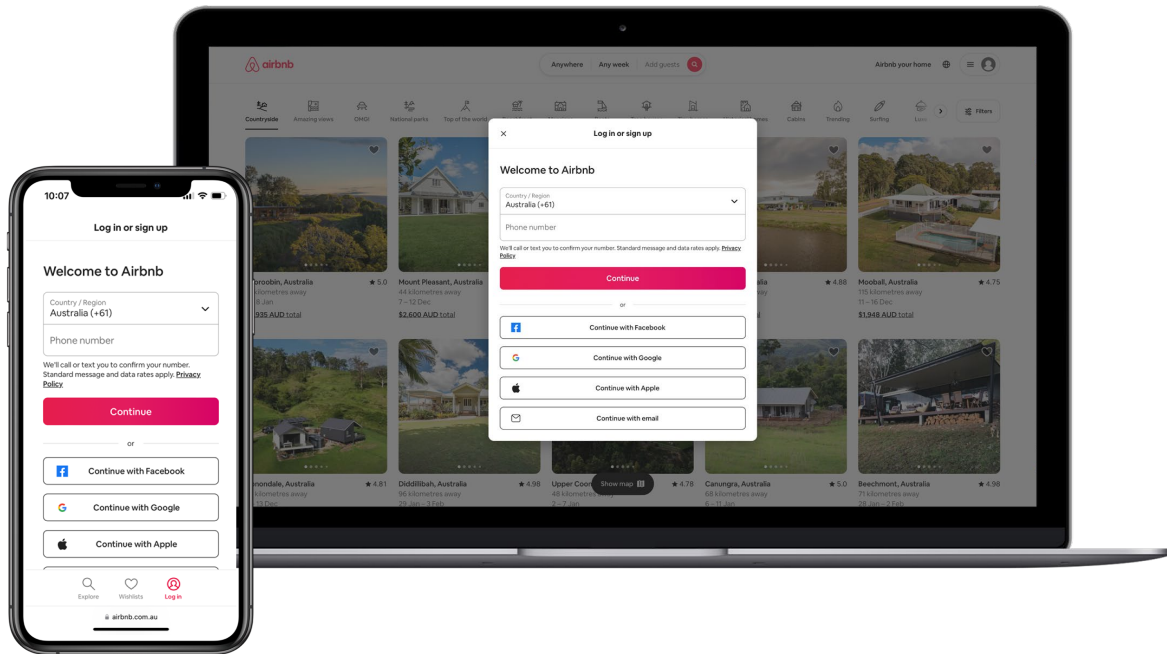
airbnb

Anywhere | Any week | Add guests

Airbnb your home

Countryside | Amazing views | OMG! | National parks | Top of the world | Cabins | Trending | Surfing | Filters

Log in or sign up

Welcome to Airbnb

Country / Region
Australia (+61)

Phone number

We'll call or text you to confirm your number. Standard message and data rates apply. Privacy Policy

Continue

or

Continue with Facebook

Continue with Google

Continue with Apple

Continue with email

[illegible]roobin, Australia ★ 5.0
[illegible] kilometres away
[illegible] Jan
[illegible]935 AUD total

Mount Pleasant, Australia
44 kilometres away
7 – 12 Dec
$2,600 AUD total

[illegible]alia ★ 4.88

Mooball, Australia ★ 4.75
115 kilometres away
11 – 16 Dec
$1,948 AUD total

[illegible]nondale, Australia ★ 4.81
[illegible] kilometres away
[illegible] Dec

Diddillibah, Australia ★ 4.98
96 kilometres away
29 Jan – 3 Feb

Upper Coon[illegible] ★ 4.78
48 kilometres away
2 – 7 Jan

Show map

Canungra, Australia ★ 5.0
68 kilometres away
6 – 11 Jan

Beechmont, Australia ★ 4.98
71 kilometres away
28 Jan – 2 Feb

10:07

Log in or sign up

Welcome to Airbnb

Country / Region
Australia (+61)

Phone number

We'll call or text you to confirm your number. Standard message and data rates apply. Privacy Policy

Continue

or

Continue with Facebook

Continue with Google

Continue with Apple

Explore | Wishlists | Log in

airbnb.com.au